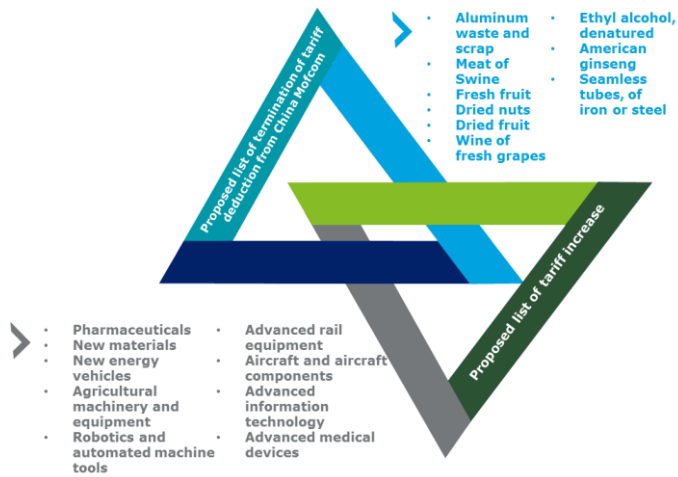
Proposed list of termination of tariff deduction from China Mofcom

- Aluminum waste and scrap
- Meat of Swine
- Fresh fruit
- Dried nuts
- Dried fruit
- Wine of fresh grapes

- Ethyl alcohol, denatured
- American ginseng
- Seamless tubes, of iron or steel

Proposed list of tariff increase

- Pharmaceuticals
- New materials
- New energy vehicles
- Agricultural machinery and equipment
- Robotics and automated machine tools

- Advanced rail equipment
- Aircraft and aircraft components
- Advanced information technology
- Advanced medical devices